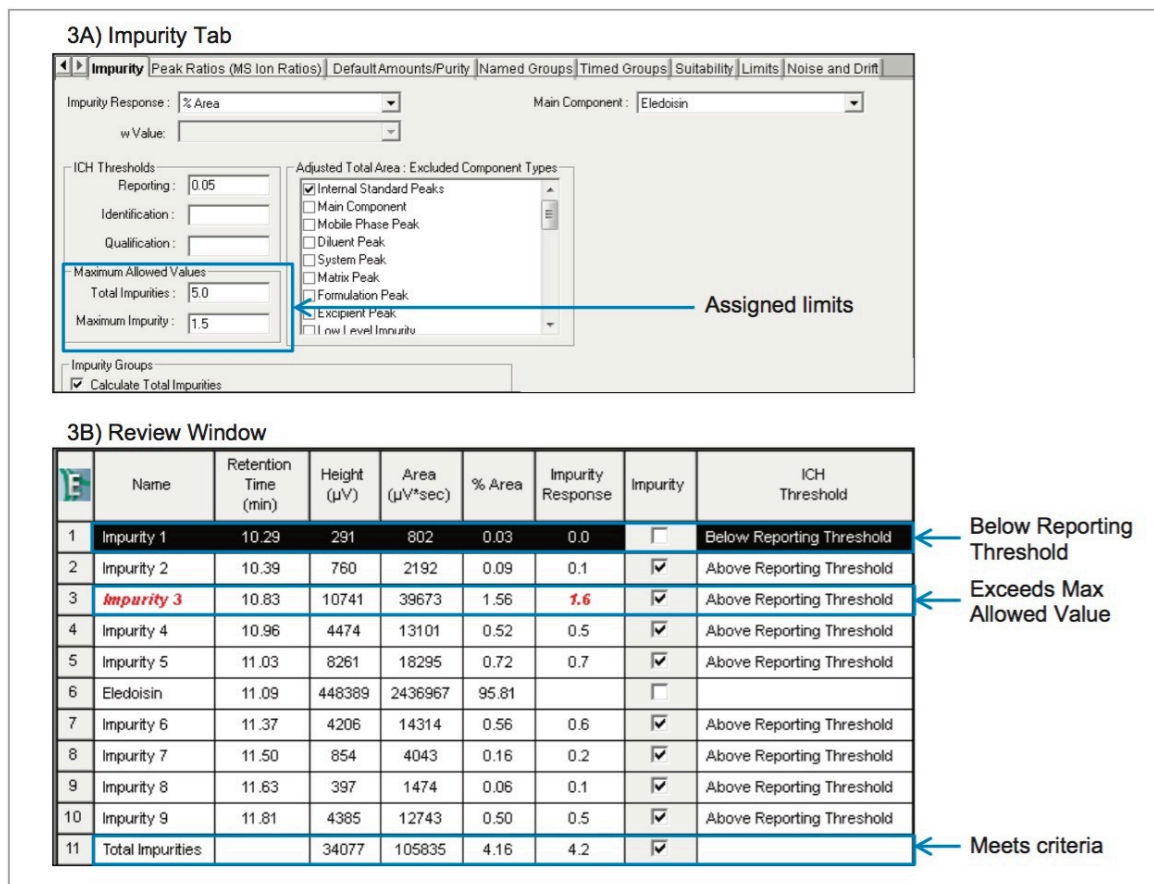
3A) Impurity Tab

Impurity | Peak Ratios (MS Ion Ratios) | Default Amounts/Purity | Named Groups | Timed Groups | Suitability | Limits | Noise and Drift

Impurity Response : % Area

Main Component : Eledoisin

w Value:

ICH Thresholds
Reporting : 0.05
Identification :
Qualification :

Adjusted Total Area : Excluded Component Types
☑ Internal Standard Peaks
☐ Main Component
☐ Mobile Phase Peak
☐ Diluent Peak
☐ System Peak
☐ Matrix Peak
☐ Formulation Peak
☐ Excipient Peak
☐ Low Level Impurity

Maximum Allowed Values
Total Impurities : 5.0
Maximum Impurity : 1.5

Assigned limits

Impurity Groups
☑ Calculate Total Impurities

3B) Review Window

| | Name | Retention Time (min) | Height (µV) | Area (µV*sec) | % Area | Impurity Response | Impurity | ICH Threshold |
|---|---|---|---|---|---|---|---|---|
| 1 | Impurity 1 | 10.29 | 291 | 802 | 0.03 | 0.0 | ☐ | Below Reporting Threshold |
| 2 | Impurity 2 | 10.39 | 760 | 2192 | 0.09 | 0.1 | ☑ | Above Reporting Threshold |
| 3 | Impurity 3 | 10.83 | 10741 | 39673 | 1.56 | 1.6 | ☑ | Above Reporting Threshold |
| 4 | Impurity 4 | 10.96 | 4474 | 13101 | 0.52 | 0.5 | ☑ | Above Reporting Threshold |
| 5 | Impurity 5 | 11.03 | 8261 | 18295 | 0.72 | 0.7 | ☑ | Above Reporting Threshold |
| 6 | Eledoisin | 11.09 | 448389 | 2436967 | 95.81 | | ☐ | |
| 7 | Impurity 6 | 11.37 | 4206 | 14314 | 0.56 | 0.6 | ☑ | Above Reporting Threshold |
| 8 | Impurity 7 | 11.50 | 854 | 4043 | 0.16 | 0.2 | ☑ | Above Reporting Threshold |
| 9 | Impurity 8 | 11.63 | 397 | 1474 | 0.06 | 0.1 | ☑ | Above Reporting Threshold |
| 10 | Impurity 9 | 11.81 | 4385 | 12743 | 0.50 | 0.5 | ☑ | Above Reporting Threshold |
| 11 | Total Impurities | | 34077 | 105835 | 4.16 | 4.2 | ☑ | |

Below Reporting Threshold

Exceeds Max Allowed Value

Meets criteria